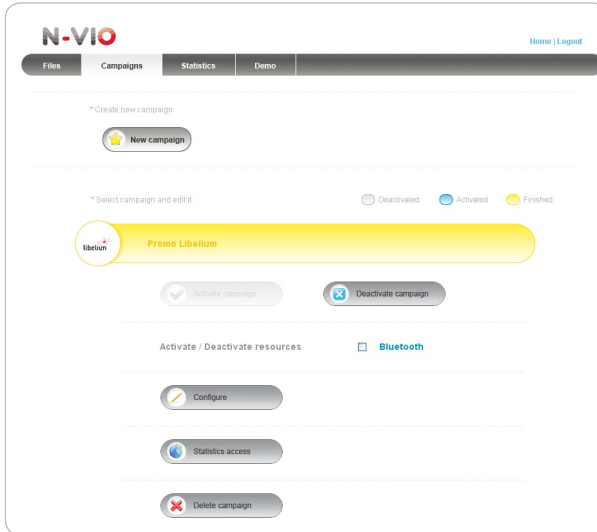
N-VIO

Home | Logout

Files | Campaigns | Statistics | Demo

* Create new campaign

New campaign

* Select campaign and edit it

Deactivated | Activated | Finished

libelium

Promo Libelium

Activate campaign

Deactivate campaign

Activate / Deactivate resources

Bluetooth

Configure

Statistics access

Delete campaign